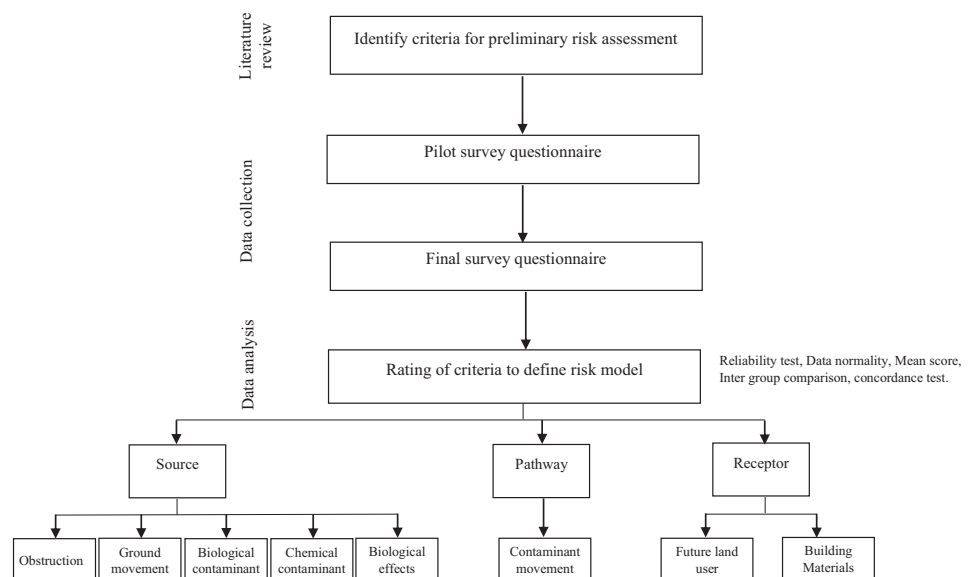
Literature review

Identify criteria for preliminary risk assessment

Data collection

Pilot survey questionnaire

Final survey questionnaire

Data analysis

Rating of criteria to define risk model

Reliability test, Data normality, Mean score, Inter group comparison, concordance test.

Source

Pathway

Receptor

Obstruction

Ground movement

Biological contaminant

Chemical contaminant

Biological effects

Contaminant movement

Future land user

Building Materials